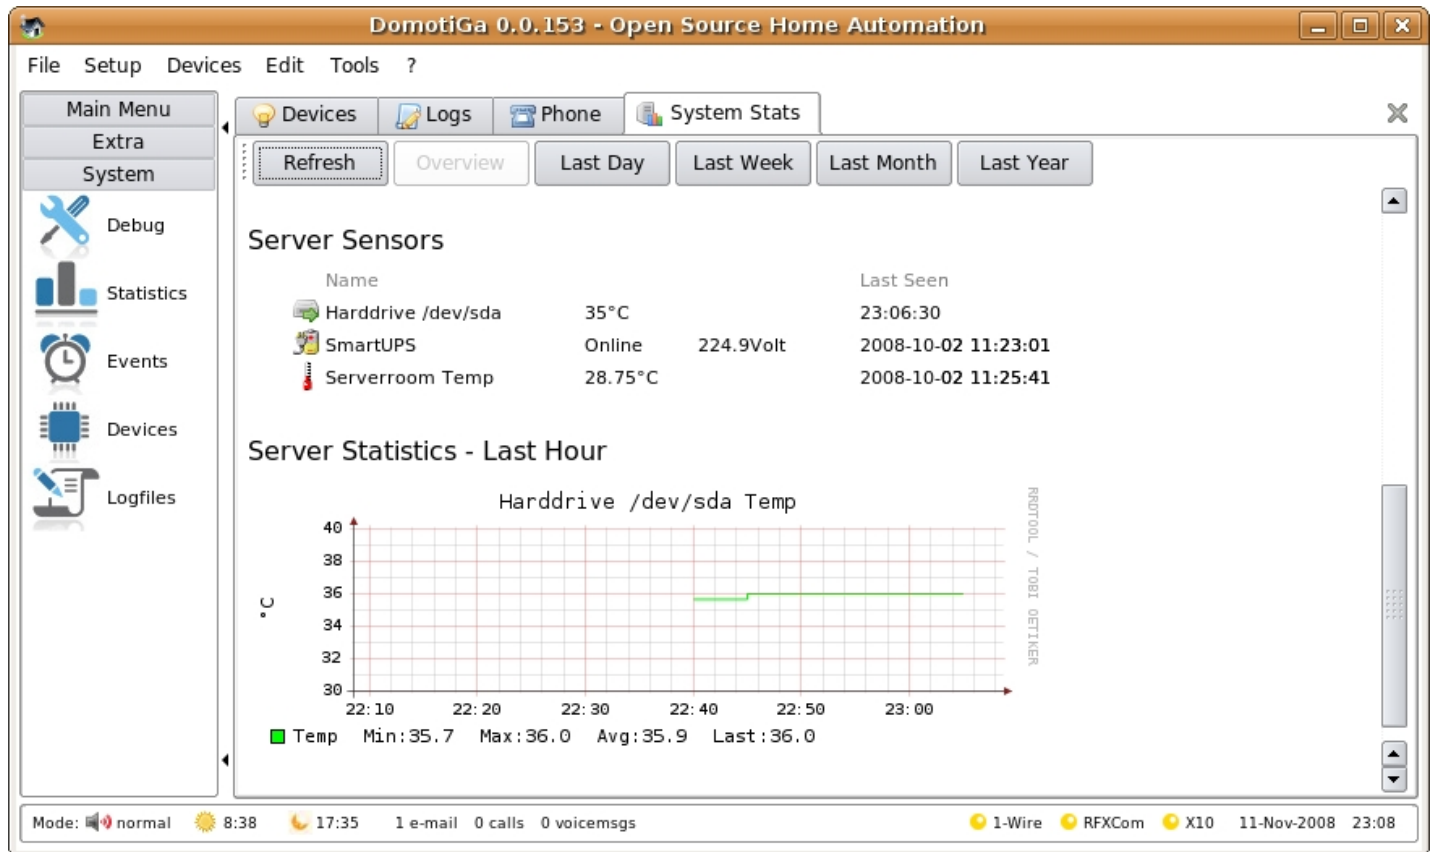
DomotiGa 0.0.153 - Open Source Home Automation

File Setup Devices Edit Tools ?

Main Menu
Extra
System

Debug
Statistics
Events
Devices
Logfiles

Devices Logs Phone System Stats

Refresh Overview Last Day Last Week Last Month Last Year

Server Sensors

| Name | | | Last Seen |
|---|---|---|---|
| Harddrive /dev/sda | 35°C | | 23:06:30 |
| SmartUPS | Online | 224.9Volt | 2008-10-02 11:23:01 |
| Serverroom Temp | 28.75°C | | 2008-10-02 11:25:41 |

Server Statistics - Last Hour

Harddrive /dev/sda Temp

RRDTOOL / TOBI OETIKER

°C

40
38
36
34
32
30

22:10 22:20 22:30 22:40 22:50 23:00

Temp Min:35.7 Max:36.0 Avg:35.9 Last:36.0

Mode: normal 8:38 17:35 1 e-mail 0 calls 0 voicemsgs 1-Wire RFXCom X10 11-Nov-2008 23:08